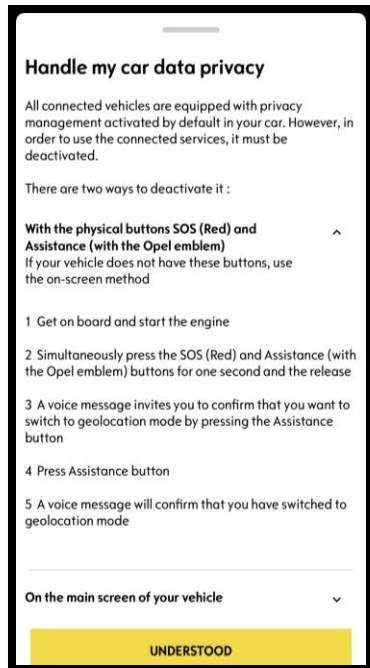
Handle my car data privacy

All connected vehicles are equipped with privacy management activated by default in your car. However, in order to use the connected services, it must be deactivated.

There are two ways to deactivate it :

With the physical buttons SOS (Red) and Assistance (with the Opel emblem)
If your vehicle does not have these buttons, use the on-screen method

1 Get on board and start the engine

2 Simultaneously press the SOS (Red) and Assistance (with the Opel emblem) buttons for one second and the release

3 A voice message invites you to confirm that you want to switch to geolocation mode by pressing the Assistance button

4 Press Assistance button

5 A voice message will confirm that you have switched to geolocation mode

On the main screen of your vehicle

UNDERSTOOD